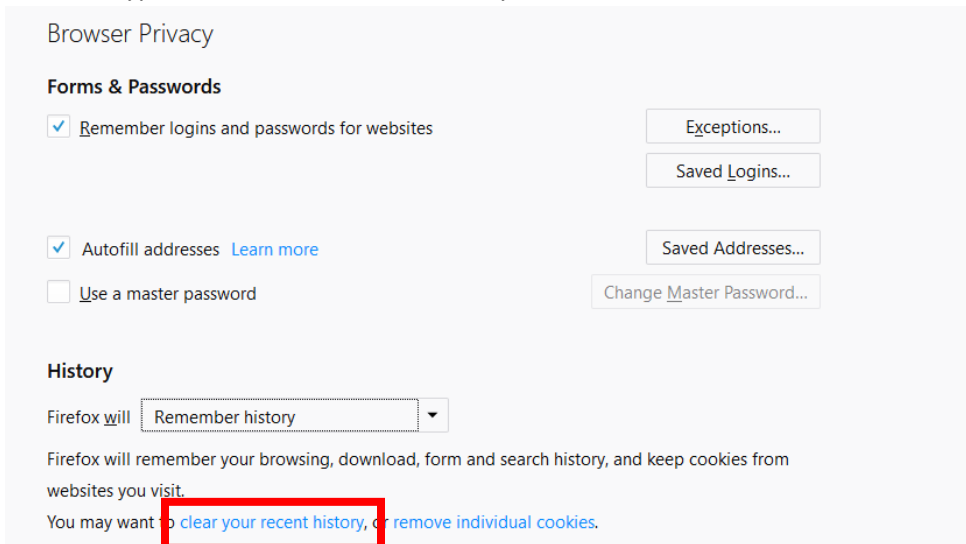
Browser Privacy

Forms & Passwords

Remember logins and passwords for websites

Exceptions...

Saved Logins...

Autofill addresses Learn more

Saved Addresses...

Use a master password

Change Master Password...

History

Firefox will Remember history

Firefox will remember your browsing, download, form and search history, and keep cookies from websites you visit.

You may want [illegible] clear your recent history, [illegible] remove individual cookies.